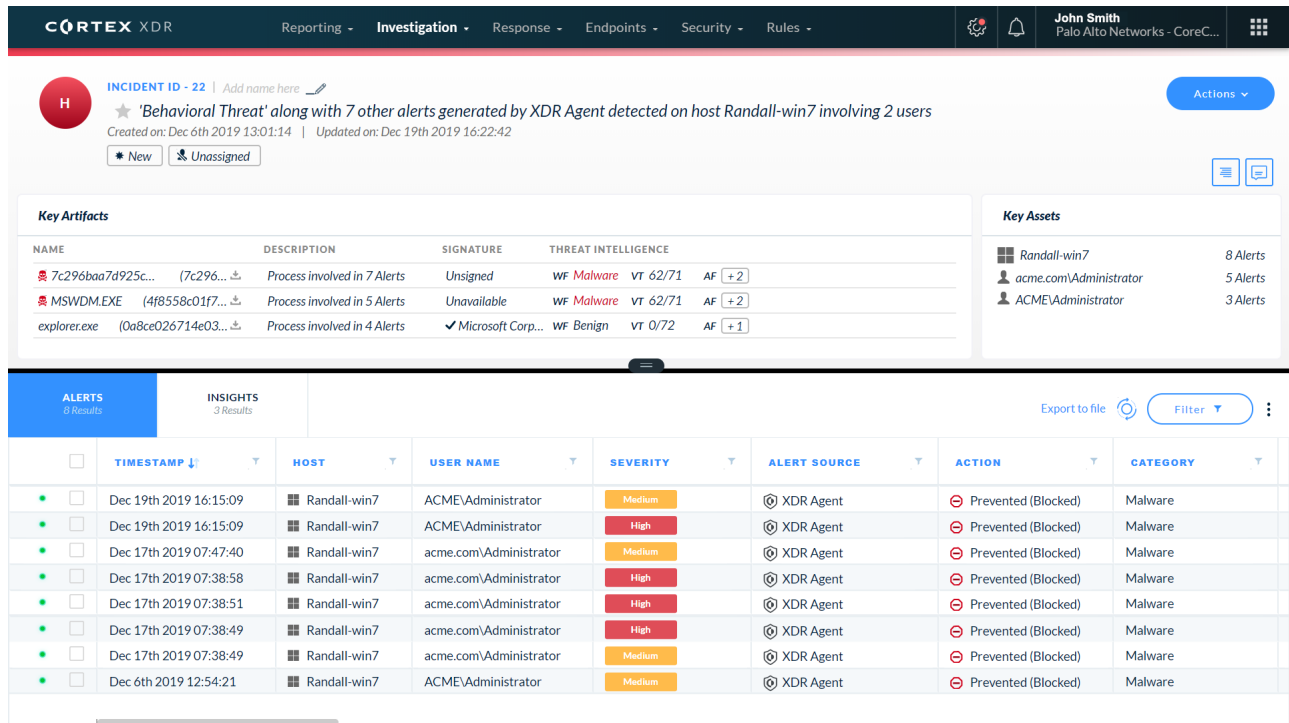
CORTEX XDR Reporting Investigation Response Endpoints Security Rules John Smith Palo Alto Networks - CoreC...

H

INCIDENT ID - 22 | Add name here

'Behavioral Threat' along with 7 other alerts generated by XDR Agent detected on host Randall-win7 involving 2 users

Created on: Dec 6th 2019 13:01:14 | Updated on: Dec 19th 2019 16:22:42

New Unassigned

Actions

Key Artifacts

| NAME | DESCRIPTION | SIGNATURE | THREAT INTELLIGENCE |
|---|---|---|---|
| 7c296baa7d925c... (7c296... | Process involved in 7 Alerts | Unsigned | WF Malware VT 62/71 AF +2 |
| MSWDM.EXE (4f8558c01f7... | Process involved in 5 Alerts | Unavailable | WF Malware VT 62/71 AF +2 |
| explorer.exe (0a8ce026714e03... | Process involved in 4 Alerts | Microsoft Corp... | WF Benign VT 0/72 AF +1 |

Key Assets

Randall-win7 8 Alerts
acme.com\Administrator 5 Alerts
ACME\Administrator 3 Alerts

ALERTS 8 Results
INSIGHTS 3 Results

Export to file Filter

| TIMESTAMP | HOST | USER NAME | SEVERITY | ALERT SOURCE | ACTION | CATEGORY |
|---|---|---|---|---|---|---|
| Dec 19th 2019 16:15:09 | Randall-win7 | ACME\Administrator | Medium | XDR Agent | Prevented (Blocked) | Malware |
| Dec 19th 2019 16:15:09 | Randall-win7 | ACME\Administrator | High | XDR Agent | Prevented (Blocked) | Malware |
| Dec 17th 2019 07:47:40 | Randall-win7 | acme.com\Administrator | Medium | XDR Agent | Prevented (Blocked) | Malware |
| Dec 17th 2019 07:38:58 | Randall-win7 | acme.com\Administrator | High | XDR Agent | Prevented (Blocked) | Malware |
| Dec 17th 2019 07:38:51 | Randall-win7 | acme.com\Administrator | High | XDR Agent | Prevented (Blocked) | Malware |
| Dec 17th 2019 07:38:49 | Randall-win7 | acme.com\Administrator | High | XDR Agent | Prevented (Blocked) | Malware |
| Dec 17th 2019 07:38:49 | Randall-win7 | acme.com\Administrator | Medium | XDR Agent | Prevented (Blocked) | Malware |
| Dec 6th 2019 12:54:21 | Randall-win7 | ACME\Administrator | Medium | XDR Agent | Prevented (Blocked) | Malware |